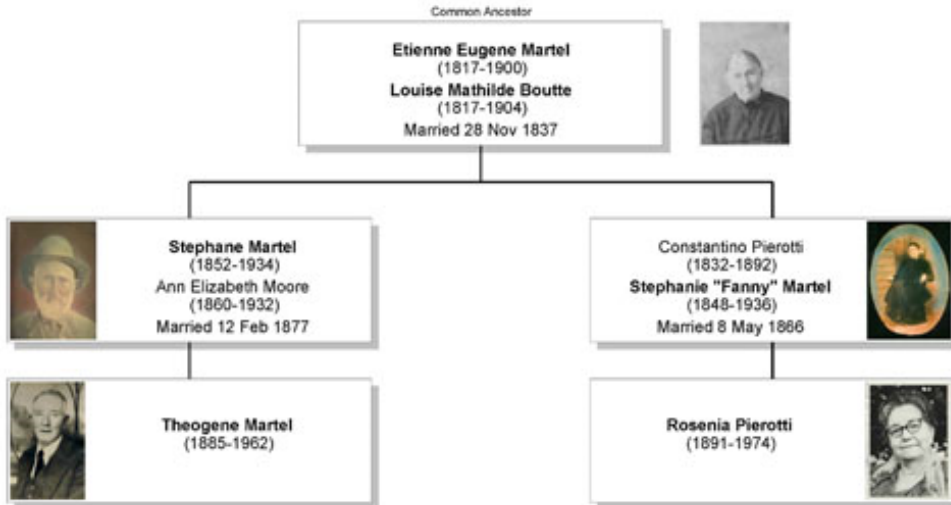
Common Ancestor

**Etienne Eugene Martel**
(1817-1900)
**Louise Mathilde Boutte**
(1817-1904)
Married 28 Nov 1837

**Stephane Martel**
(1852-1934)
Ann Elizabeth Moore
(1860-1932)
Married 12 Feb 1877

**Theogene Martel**
(1885-1962)

Constantino Pierotti
(1832-1892)
**Stephanie "Fanny" Martel**
(1848-1936)
Married 8 May 1866

**Rosenia Pierotti**
(1891-1974)